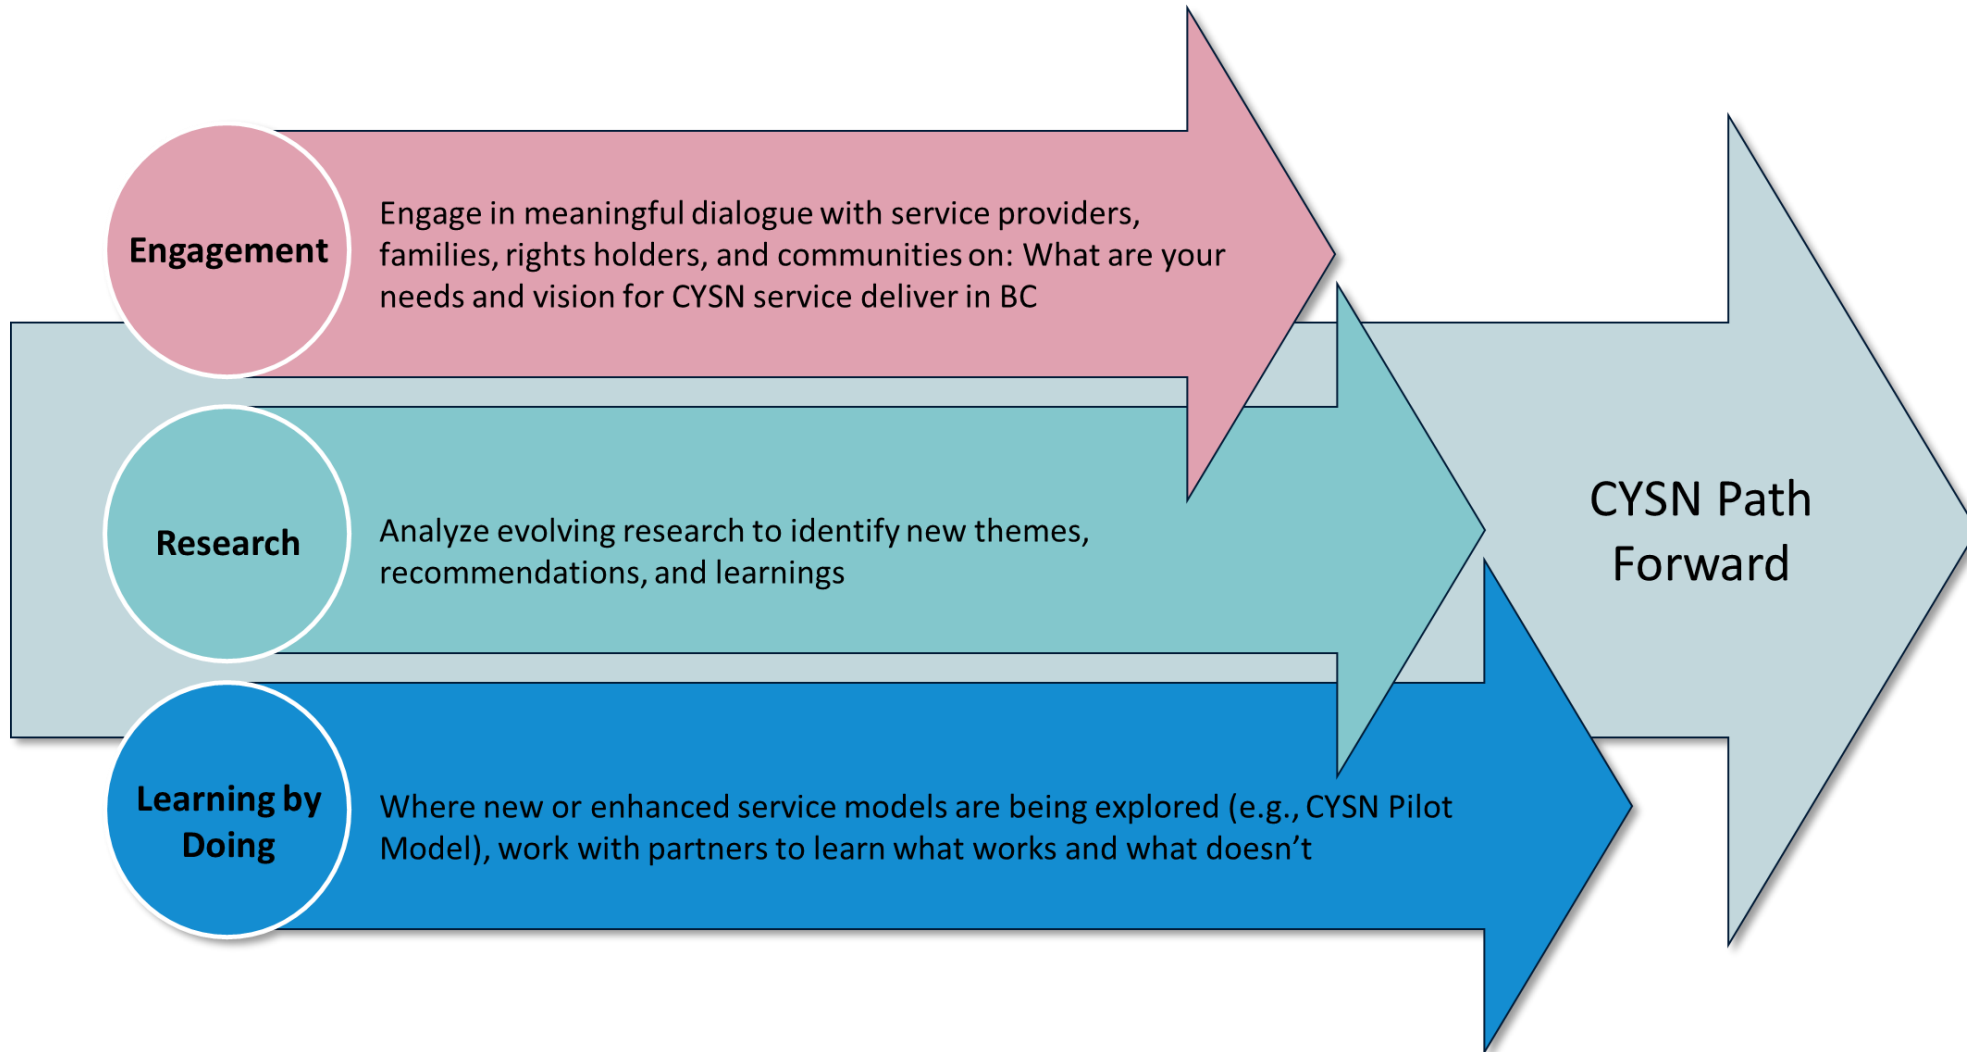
Engagement

Engage in meaningful dialogue with service providers, families, rights holders, and communities on: What are your needs and vision for CYSN service deliver in BC

Research

Analyze evolving research to identify new themes, recommendations, and learnings

Learning by Doing

Where new or enhanced service models are being explored (e.g., CYSN Pilot Model), work with partners to learn what works and what doesn't

CYSN Path Forward